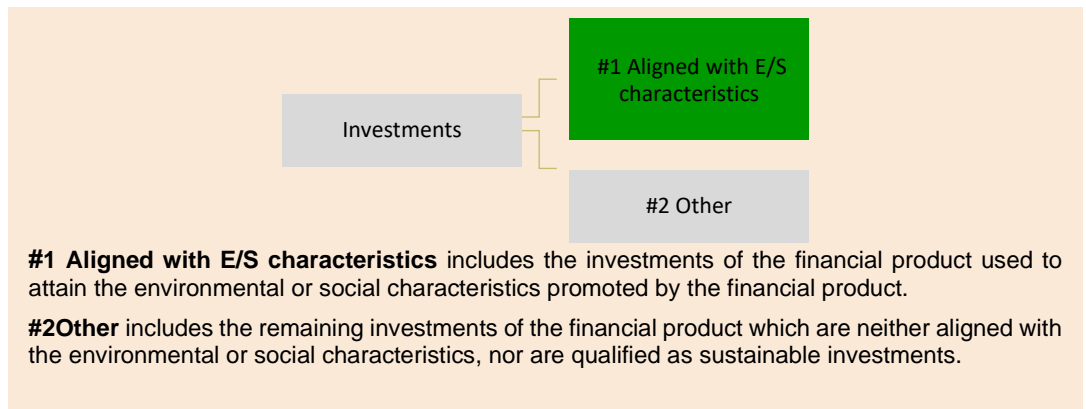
Investments

#1 Aligned with E/S characteristics

#2 Other

**#1 Aligned with E/S characteristics** includes the investments of the financial product used to attain the environmental or social characteristics promoted by the financial product.

**#2Other** includes the remaining investments of the financial product which are neither aligned with the environmental or social characteristics, nor are qualified as sustainable investments.